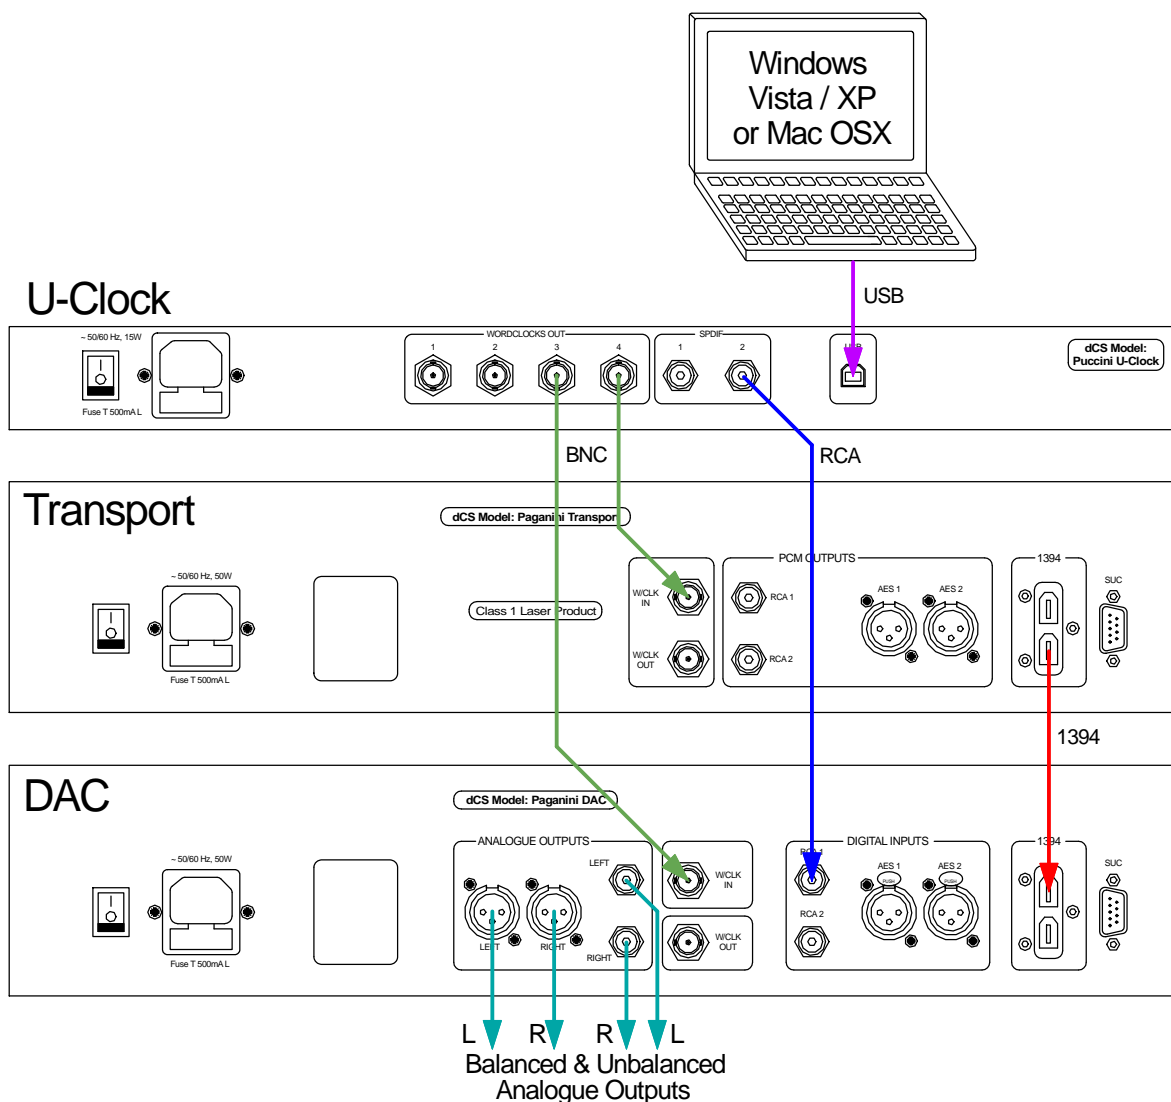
Windows
Vista / XP
or Mac OSX

USB

U-Clock

~ 50/60 Hz, 15W

Fuse T 500mA L

WORDCLOCKS OUT
1 2 3 4

SPDIF
1 2

USB

dCS Model:
Puccini U-Clock

BNC

RCA

Transport

dCS Model: Paganini Transpor

~ 50/60 Hz, 50W

Fuse T 500mA L

Class 1 Laser Product

W/CLK IN

W/CLK OUT

PCM OUTPUTS

RCA 1

RCA 2

AES 1

AES 2

1394

SUC

1394

DAC

dCS Model: Paganini DAC

~ 50/60 Hz, 50W

Fuse T 500mA L

ANALOGUE OUTPUTS

LEFT

RIGHT

LEFT

RIGHT

W/CLK IN

W/CLK OUT

DIGITAL INPUTS

RCA 1

RCA 2

AES 1
PUSH

AES 2
PUSH

1394

SUC

L R R L
Balanced & Unbalanced
Analogue Outputs